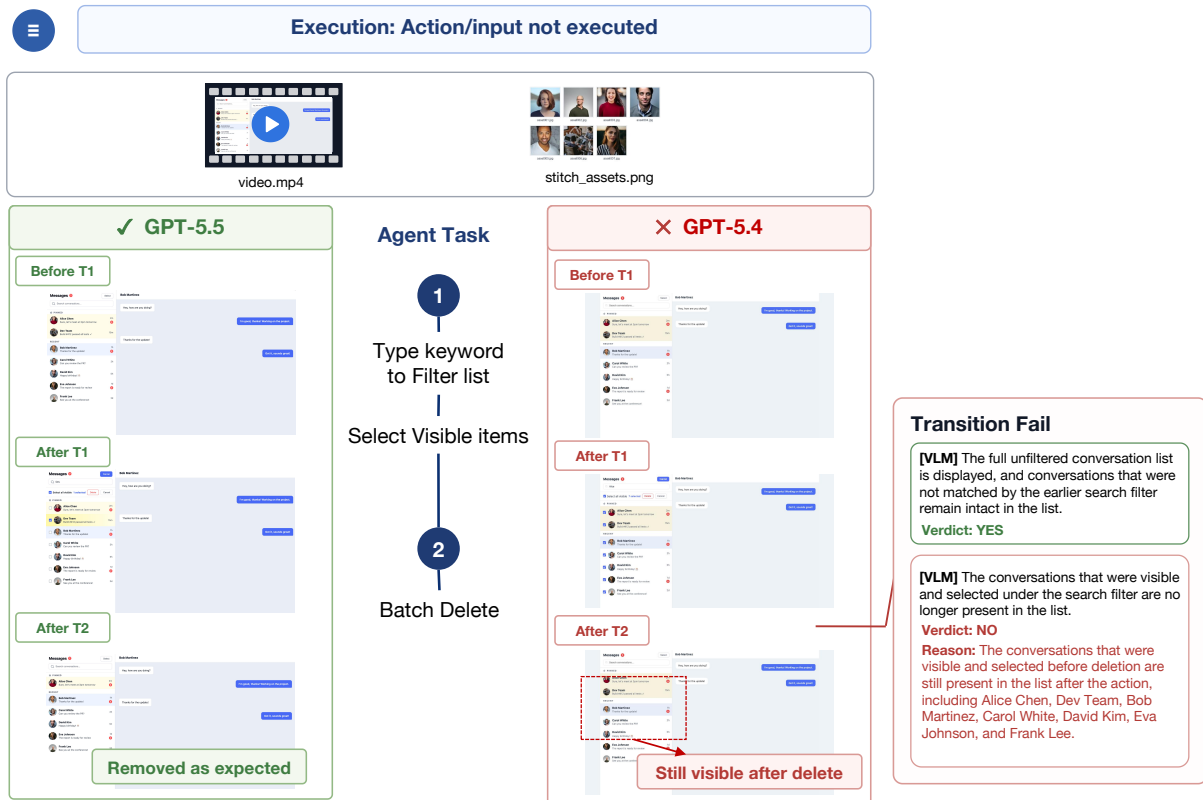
Execution: Action/input not executed

video.mp4

stitch_assets.png

✓ GPT-5.5

Agent Task

✕ GPT-5.4

Before T1

Messages

Bob Martinez

1

Type keyword to Filter list

Select Visible items

2

Batch Delete

After T1

After T2

Removed as expected

Before T1

After T1

After T2

Still visible after delete

Transition Fail

[VLM] The full unfiltered conversation list is displayed, and conversations that were not matched by the earlier search filter remain intact in the list.

Verdict: YES

[VLM] The conversations that were visible and selected under the search filter are no longer present in the list.

Verdict: NO

Reason: The conversations that were visible and selected before deletion are still present in the list after the action, including Alice Chen, Dev Team, Bob Martinez, Carol White, David Kim, Eva Johnson, and Frank Lee.